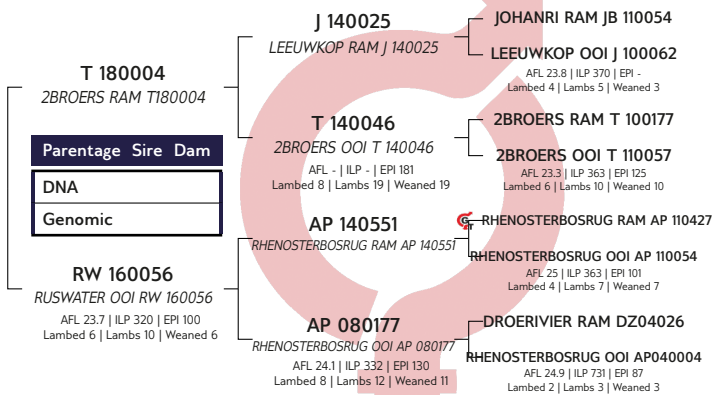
T 180004
2BROERS RAM T180004

Parentage Sire Dam

DNA

Genomic

RW 160056
RUSWATER OOI RW 160056
AFL 23.7 | ILP 320 | EPI 100
Lambed 6 | Lambs 10 | Weaned 6

J 140025
LEEUWKOP RAM J 140025

T 140046
2BROERS OOI T 140046
AFL - | ILP - | EPI 181
Lambed 8 | Lambs 19 | Weaned 19

AP 140551
RHENOSTERBOSRUG RAM AP 140551

AP 080177
RHENOSTERBOSRUG OOI AP 080177
AFL 24.1 | ILP 332 | EPI 130
Lambed 8 | Lambs 12 | Weaned 11

JOHANRI RAM JB 110054

LEEUWKOP OOI J 100062
AFL 23.8 | ILP 370 | EPI -
Lambed 4 | Lambs 5 | Weaned 3

2BROERS RAM T 100177

2BROERS OOI T 110057
AFL 23.3 | ILP 363 | EPI 125
Lambed 6 | Lambs 10 | Weaned 10

RHENOSTERBOSRUG RAM AP 110427

RHENOSTERBOSRUG OOI AP 110054
AFL 25 | ILP 363 | EPI 101
Lambed 4 | Lambs 7 | Weaned 7

DROERIVIER RAM DZ04026

RHENOSTERBOSRUG OOI AP040004
AFL 24.9 | ILP 731 | EPI 87
Lambed 2 | Lambs 3 | Weaned 3